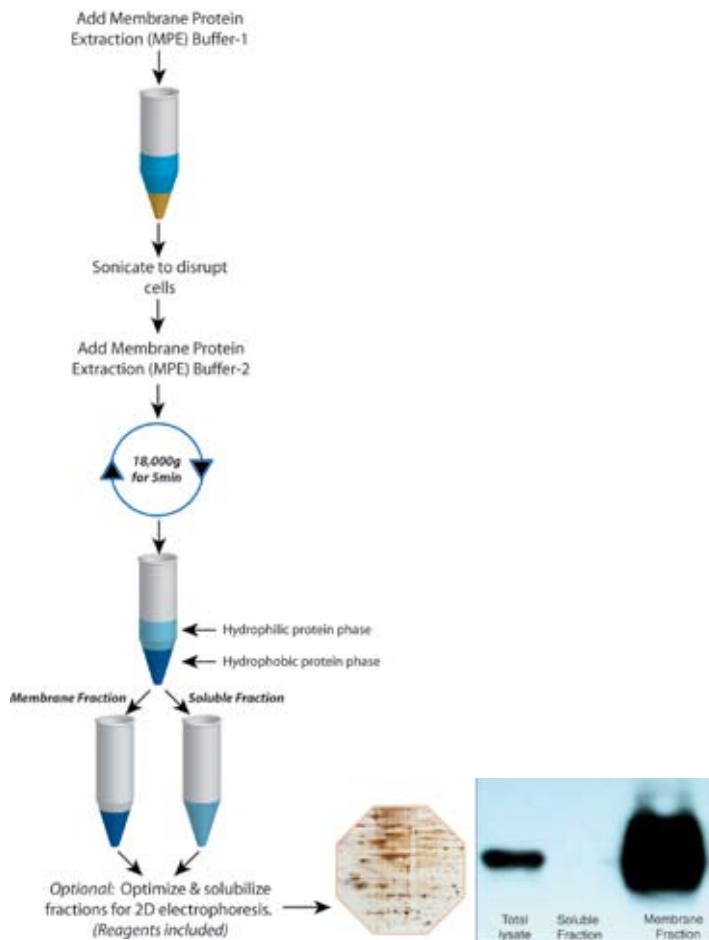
Add Membrane Protein Extraction (MPE) Buffer-1

Sonicate to disrupt cells

Add Membrane Protein Extraction (MPE) Buffer-2

18,000g for 5min

Hydrophilic protein phase

Hydrophobic protein phase

Membrane Fraction

Soluble Fraction

Optional: Optimize & solubilize fractions for 2D electrophoresis. (Reagents included)

Total lysate

Soluble Fraction

Membrane Fraction